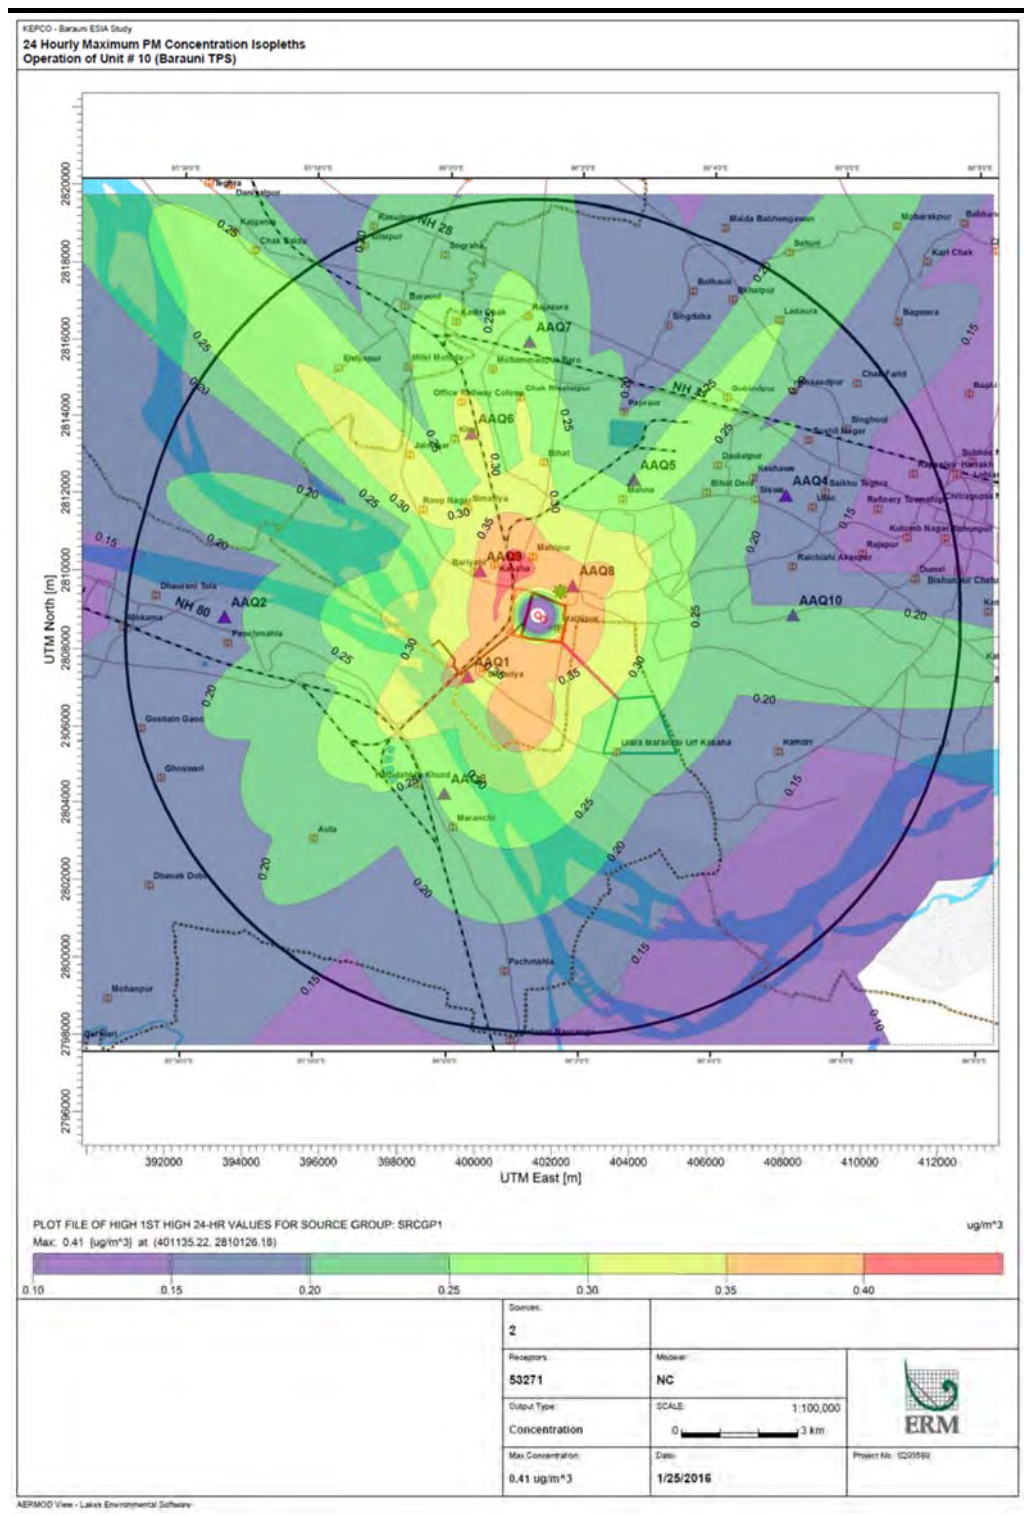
KEPCO - Barauni ESIA Study
24 Hourly Maximum PM Concentration Isopleths
Operation of Unit # 10 (Barauni TPS)

UTM North [m]
2820000
2818000
2816000
2814000
2812000
2810000
2808000
2806000
2804000
2802000
2800000
2798000
2796000

392000 394000 396000 398000 400000 402000 404000 406000 408000 410000 412000
UTM East [m]

Teghra
Kaiganj
Chak Balda
Rasulpur
NH 28
Sograha
Barauni
Rajaura
AAQ7
Mohammadpur Bara
Office Railway Colony
Chak Rhaleelpur
AAQ6
Bihat
AAQ5
Maida Babhangawan
Bahuri
Karl Chak
Singdaha
Ladaura
Bagwara
NH 31
Daulatpur
AAQ4
Bihat Deri
Refinery Township
Roop Nagar
Simariya
Matipur
AAQ3
AAQ8
AAQ9
AAQ1
AAQ2
AAQ10
NH 80
Dhaurani Tola
Panchmahla
Goshain Gaon
Ghoswari
Kamon
Ulara Marandi Urf Kasana
AAQ8
Maranchi
Aula
Dhanak Dobi
Pachmahla
Mohanpur
Rajapur
Dumri

0.25
0.20
0.30
0.35
0.15
0.10

PLOT FILE OF HIGH 1ST HIGH 24-HR VALUES FOR SOURCE GROUP: SRCGP1
ug/m^3
Max: 0.41 [ug/m^3] at (401135.22, 2810126.18)

0.10 0.15 0.20 0.25 0.30 0.35 0.40

| Sources: | |
|---|---|
| 2 | |
| Receptors: | Modeler: |
| 53271 | NC |
| Output Type: | SCALE: 1:100,000 |
| Concentration | 0 3 km |
| Max Concentration: | Date: |
| 0.41 ug/m^3 | 1/25/2016 |

ERM
Project No: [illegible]

AERMOD View - Lakes Environmental Software